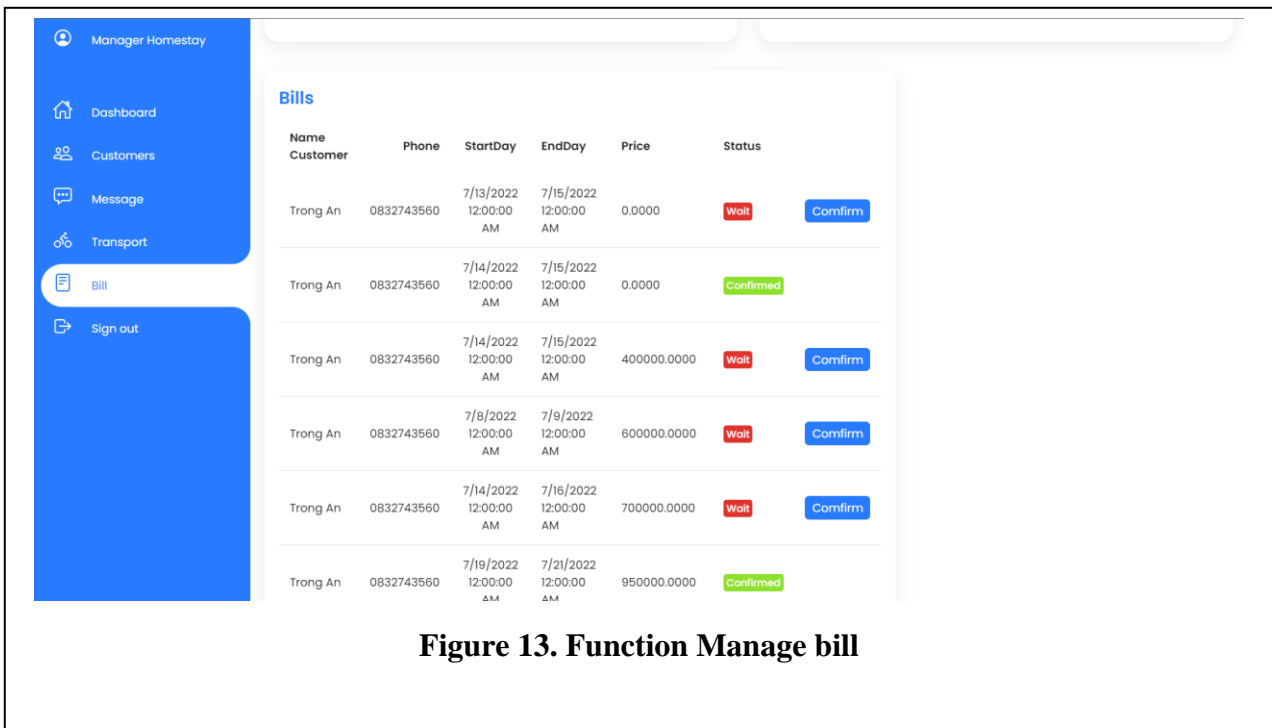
Manager Homestay

Dashboard

Customers

Message

Transport

Bill

Sign out

Bills

| Name Customer | Phone | StartDay | EndDay | Price | Status | |
|---|---|---|---|---|---|---|
| Trong An | 0832743560 | 7/13/2022 12:00:00 AM | 7/15/2022 12:00:00 AM | 0.0000 | Wait | Comfirm |
| Trong An | 0832743560 | 7/14/2022 12:00:00 AM | 7/15/2022 12:00:00 AM | 0.0000 | Confirmed | |
| Trong An | 0832743560 | 7/14/2022 12:00:00 AM | 7/15/2022 12:00:00 AM | 400000.0000 | Wait | Comfirm |
| Trong An | 0832743560 | 7/8/2022 12:00:00 AM | 7/9/2022 12:00:00 AM | 600000.0000 | Wait | Comfirm |
| Trong An | 0832743560 | 7/14/2022 12:00:00 AM | 7/16/2022 12:00:00 AM | 700000.0000 | Wait | Comfirm |
| Trong An | 0832743560 | 7/19/2022 12:00:00 AM | 7/21/2022 12:00:00 AM | 950000.0000 | Confirmed | |

Figure 13. Function Manage bill